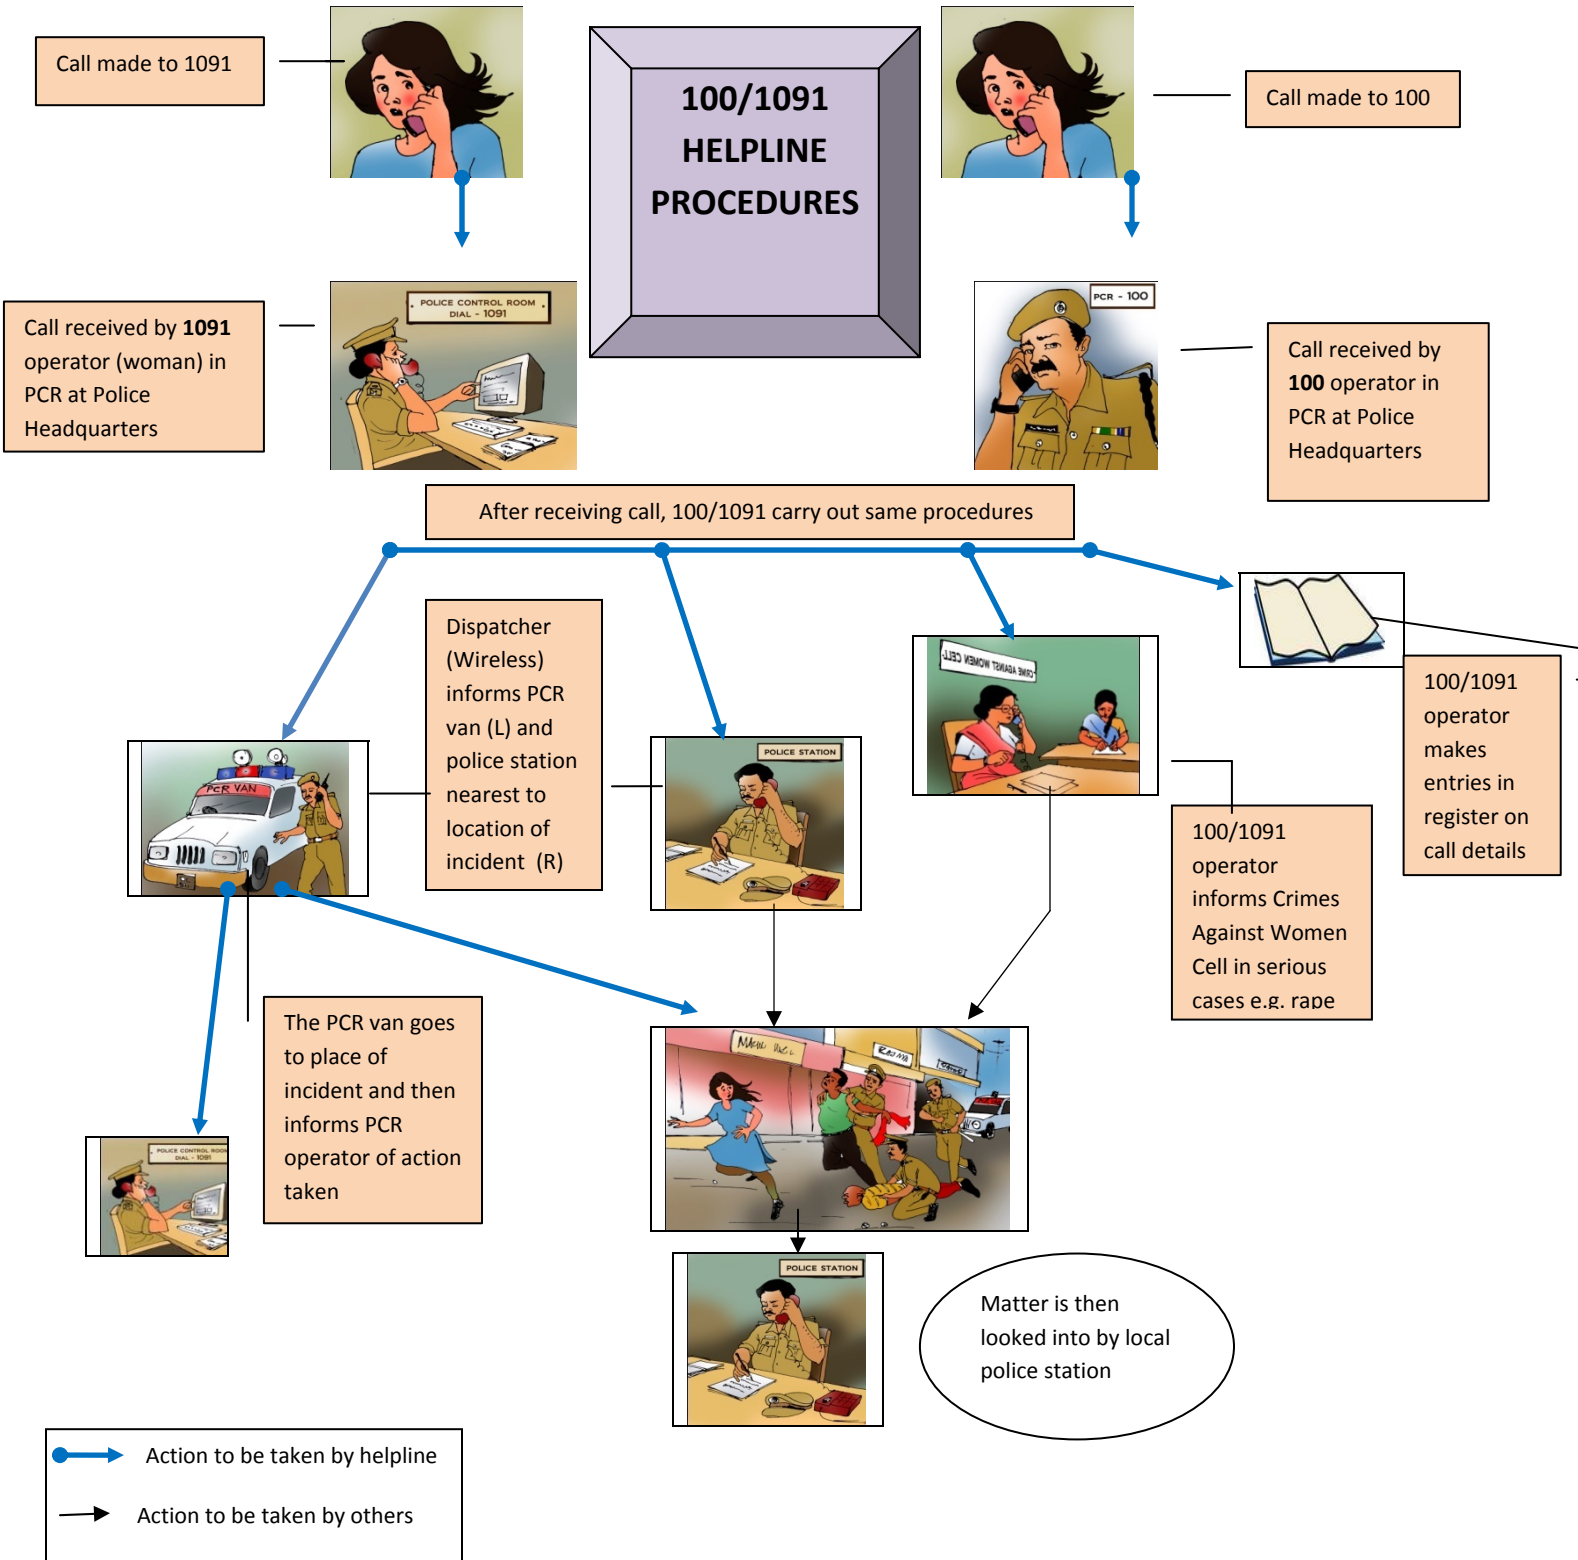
100/1091 HELPLINE PROCEDURES

Call made to 1091

Call made to 100

POLICE CONTROL ROOM DIAL - 1091

Call received by **1091** operator (woman) in PCR at Police Headquarters

PCR - 100

Call received by **100** operator in PCR at Police Headquarters

After receiving call, 100/1091 carry out same procedures

Dispatcher (Wireless) informs PCR van (L) and police station nearest to location of incident (R)

PCR VAN

POLICE STATION

CRIME AGAINST WOMEN CELL

100/1091 operator makes entries in register on call details

100/1091 operator informs Crimes Against Women Cell in serious cases e.g. rape

The PCR van goes to place of incident and then informs PCR operator of action taken

POLICE CONTROL ROOM DIAL - 1091

POLICE STATION

Matter is then looked into by local police station

Action to be taken by helpline

Action to be taken by others